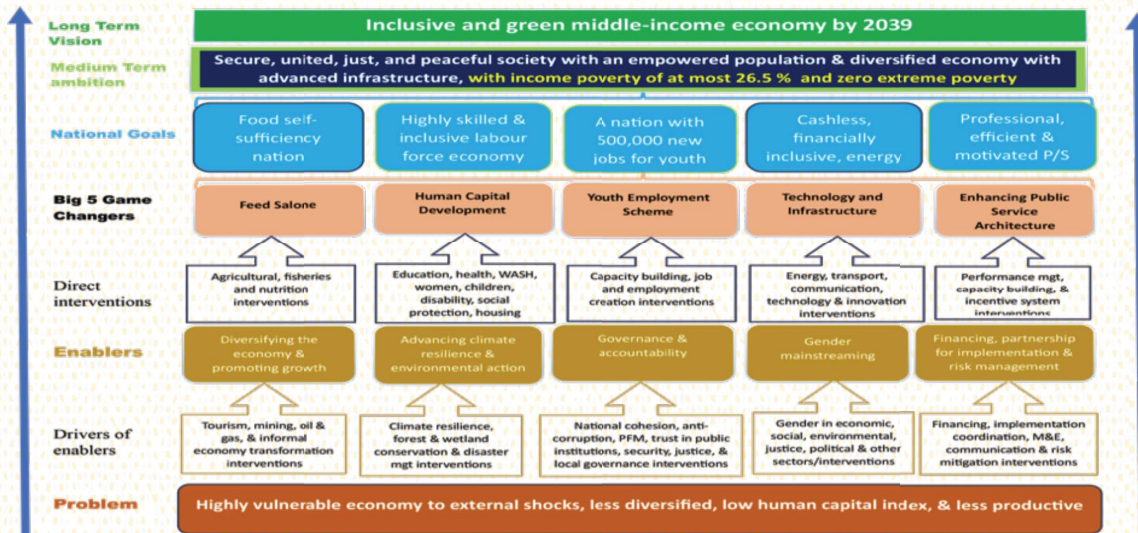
Long Term Vision

Inclusive and green middle-income economy by 2039

Medium Term ambition

Secure, united, just, and peaceful society with an empowered population & diversified economy with advanced infrastructure, with income poverty of at most 26.5 % and zero extreme poverty

National Goals

Food self-sufficiency nation

Highly skilled & inclusive labour force economy

A nation with 500,000 new jobs for youth

Cashless, financially inclusive, energy

Professional, efficient & motivated P/S

Big 5 Game Changers

Feed Salone

Human Capital Development

Youth Employment Scheme

Technology and Infrastructure

Enhancing Public Service Architecture

Direct interventions

Agricultural, fisheries and nutrition interventions

Education, health, WASH, women, children, disability, social protection, housing

Capacity building, job and employment creation interventions

Energy, transport, communication, technology & innovation interventions

Performance mgt, capacity building, & incentive system interventions

Enablers

Diversifying the economy & promoting growth

Advancing climate resilience & environmental action

Governance & accountability

Gender mainstreaming

Financing, partnership for implementation & risk management

Drivers of enablers

Tourism, mining, oil & gas, & informal economy transformation interventions

Climate resilience, forest & wetland conservation & disaster mgt interventions

National cohesion, anti-corruption, PFM, trust in public institutions, security, justice, & local governance interventions

Gender in economic, social, environmental, justice, political & other sectors/interventions

Financing, implementation coordination, M&E, communication & risk mitigation interventions

Problem

Highly vulnerable economy to external shocks, less diversified, low human capital index, & less productive